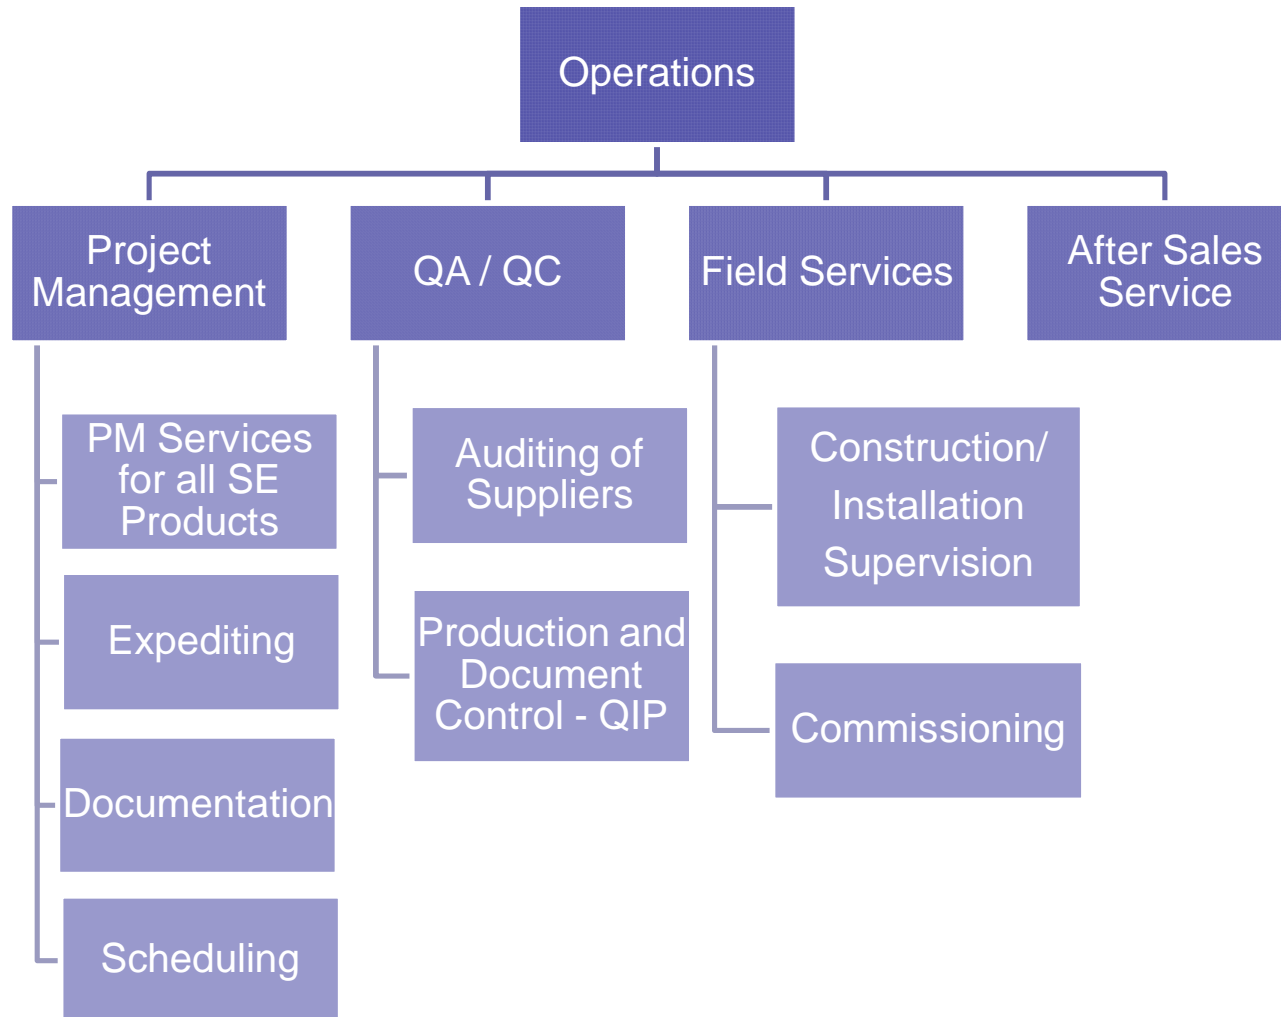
Operations

Project Management

QA / QC

Field Services

After Sales Service

PM Services for all SE Products

Expediting

Documentation

Scheduling

Auditing of Suppliers

Production and Document Control - QIP

Construction/ Installation Supervision

Commissioning